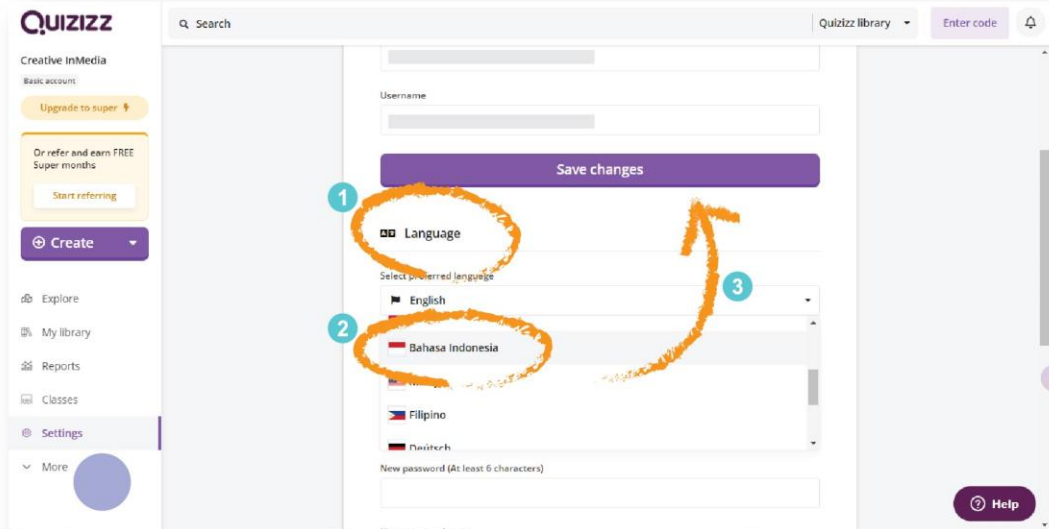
QUIZIZZ

Search

Quizizz library

Enter code

Creative InMedia

Basic account

Upgrade to super

Or refer and earn FREE Super months

Start referring

Create

Explore

My library

Reports

Classes

Settings

More

Username

Save changes

1

Language

Select pr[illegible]erred language

English

3

2

Bahasa Indonesia

Filipino

Deutsch

New password (At least 6 characters)

Help